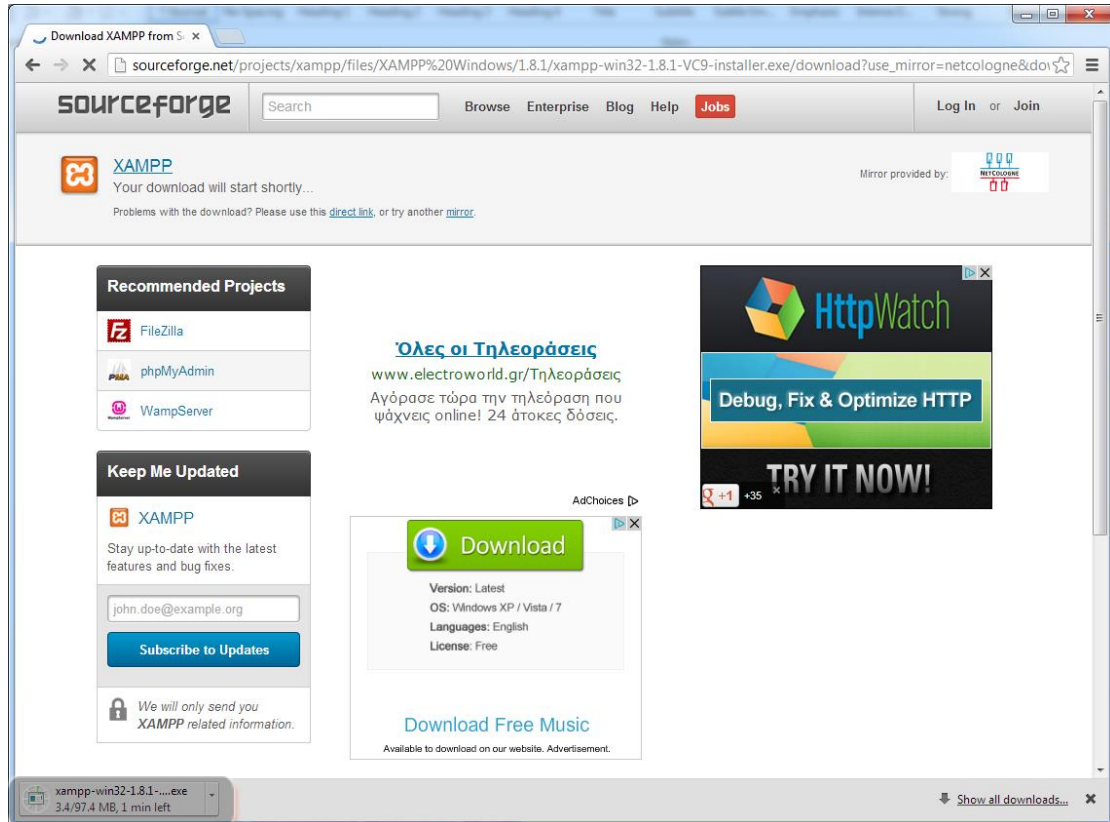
Download XAMPP from S ×

sourceforge.net/projects/xampp/files/XAMPP%20Windows/1.8.1/xampp-win32-1.8.1-VC9-installer.exe/download?use_mirror=netcologne&dov

sourceforge Search Browse Enterprise Blog Help Jobs Log In or Join

XAMPP
Your download will start shortly...
Problems with the download? Please use this direct link, or try another mirror.

Mirror provided by: NETCOLOGNE

Recommended Projects
FileZilla
phpMyAdmin
WampServer

Όλες οι Τηλεοράσεις
www.electroworld.gr/Τηλεοράσεις
Αγόρασε τώρα την τηλεόραση που ψάχνεις online! 24 άτοκες δόσεις.

HttpWatch
Debug, Fix & Optimize HTTP
TRY IT NOW!
+1 +35

Keep Me Updated
XAMPP
Stay up-to-date with the latest features and bug fixes.
john.doe@example.org
Subscribe to Updates
We will only send you XAMPP related information.

AdChoices
Download
Version: Latest
OS: Windows XP / Vista / 7
Languages: English
License: Free
Download Free Music
Available to download on our website. Advertisement.

xampp-win32-1.8.1-....exe
3.4/97.4 MB, 1 min left
Show all downloads...